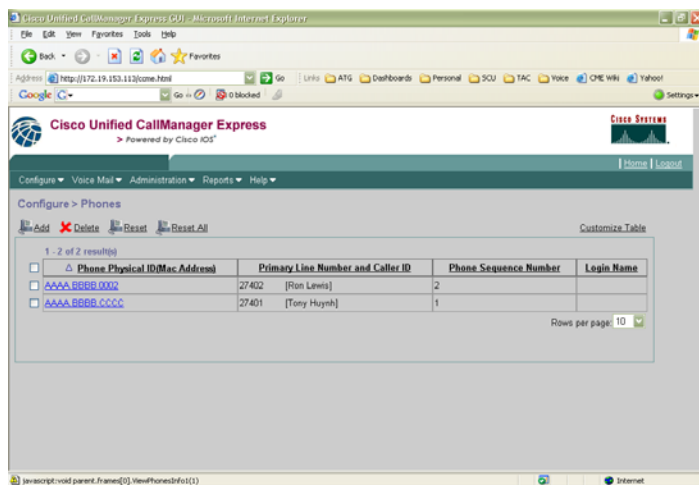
Cisco Unified CallManager Express GUI - Microsoft Internet Explorer

File Edit View Favorites Tools Help

Back Favorites

Address http://172.19.153.113/ccme.html Go Links ATG Dashboards Personal SCU TAC Voice CME Wiki Yahoo!

Google G- Go 0 blocked Settings

Cisco Unified CallManager Express
> Powered by Cisco IOS

Cisco Systems

| Home | Logout

Configure Voice Mail Administration Reports Help

Configure > Phones

Add Delete Reset Reset All

Customize Table

1 - 2 of 2 result(s)

| | Phone Physical ID(Mac Address) | Primary Line Number and Caller ID | Phone Sequence Number | Login Name |
|---|---|---|---|---|
| | AAAA.BBBB.0002 | 27402 [Ron Lewis] | 2 | |
| | AAAA.BBBB.CCCC | 27401 [Tony Huynh] | 1 | |

Rows per page: 10

javascript:void parent.frames[0].ViewPhonesInfo1(1)

Internet